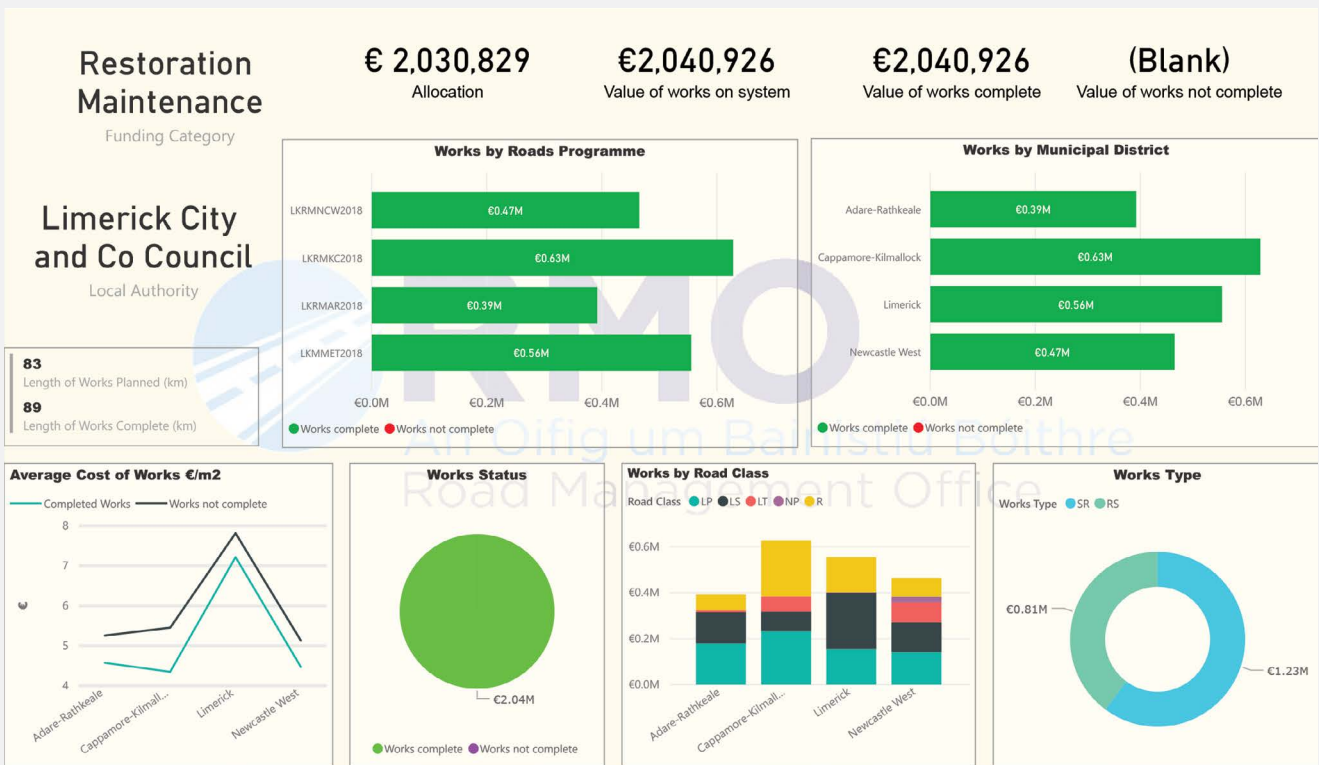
Restoration Maintenance
Funding Category

€ 2,030,829
Allocation

€2,040,926
Value of works on system

€2,040,926
Value of works complete

(Blank)
Value of works not complete

Limerick City and Co Council
Local Authority

83
Length of Works Planned (km)

89
Length of Works Complete (km)

Works by Roads Programme

LKRMNCW2018 €0.47M
LKRMKC2018 €0.63M
LKRMAR2018 €0.39M
LKMMET2018 €0.56M

€0.0M €0.2M €0.4M €0.6M

Works complete Works not complete

Works by Municipal District

Adare-Rathkeale €0.39M
Cappamore-Kilmallock €0.63M
Limerick €0.56M
Newcastle West €0.47M

€0.0M €0.2M €0.4M €0.6M

Works complete Works not complete

RMO
An Oifig um Bainistiú Bóithre
Road Management Office

Average Cost of Works €/m2

Completed Works Works not complete

8
7
6
5
4
€
Adare-Rathkeale Cappamore-Kilmall... Limerick Newcastle West

Works Status

€2.04M

Works complete Works not complete

Works by Road Class

Road Class LP LS LT NP R

€0.6M
€0.4M
€0.2M
€0.0M
Adare-Rathkeale Cappamore-Kilmall... Limerick Newcastle West

Works Type

Works Type SR RS

€0.81M
€1.23M